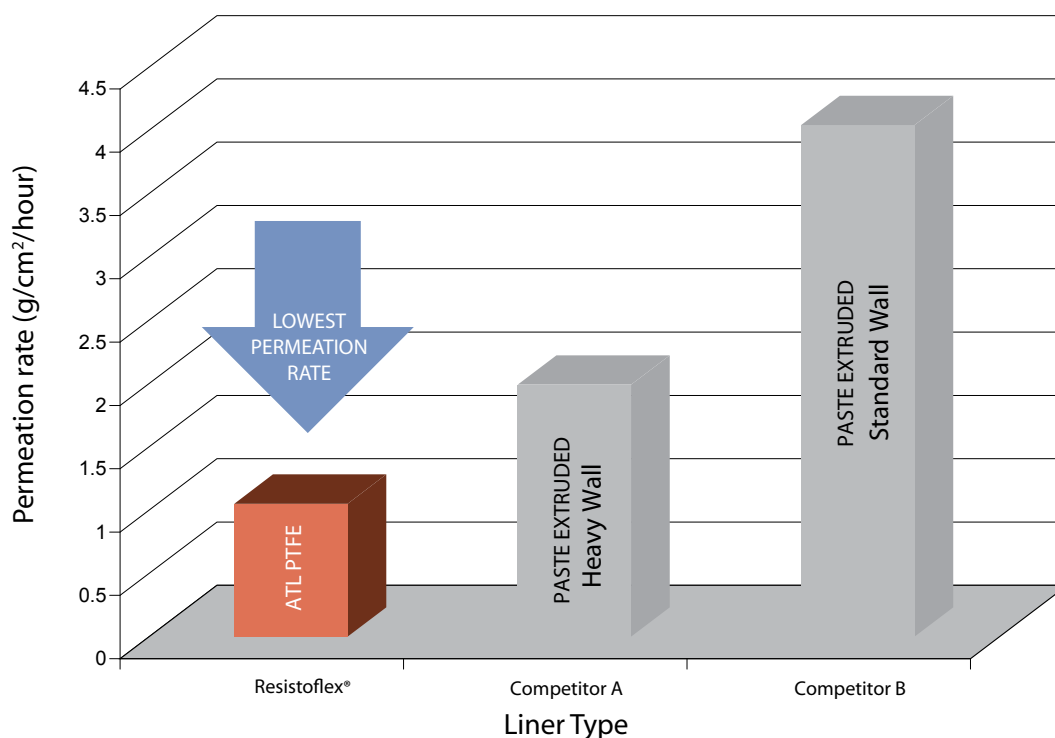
Permeation rate (g/cm$^2$/hour)

4.5
4
3.5
3
2.5
2
1.5
1
0.5
0

LOWEST PERMEATION RATE

ATL PTFE

PASTE EXTRUDED Heavy Wall

PASTE EXTRUDED Standard Wall

Resistoflex®

Competitor A

Competitor B

Liner Type